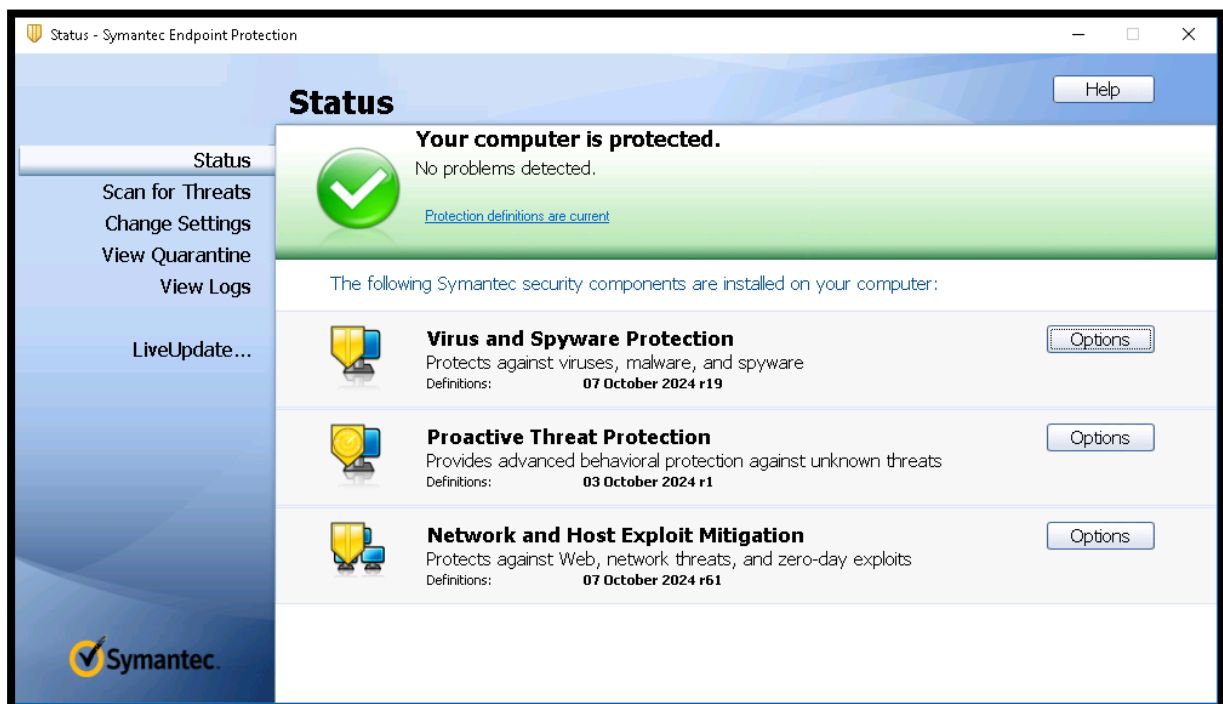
Status - Symantec Endpoint Protection

Status

Help

Status
Scan for Threats
Change Settings
View Quarantine
View Logs

LiveUpdate...

Your computer is protected.
No problems detected.

Protection definitions are current

The following Symantec security components are installed on your computer:

Virus and Spyware Protection
Protects against viruses, malware, and spyware
Definitions: 07 October 2024 r19

Options

Proactive Threat Protection
Provides advanced behavioral protection against unknown threats
Definitions: 03 October 2024 r1

Options

Network and Host Exploit Mitigation
Protects against Web, network threats, and zero-day exploits
Definitions: 07 October 2024 r61

Options

Symantec.